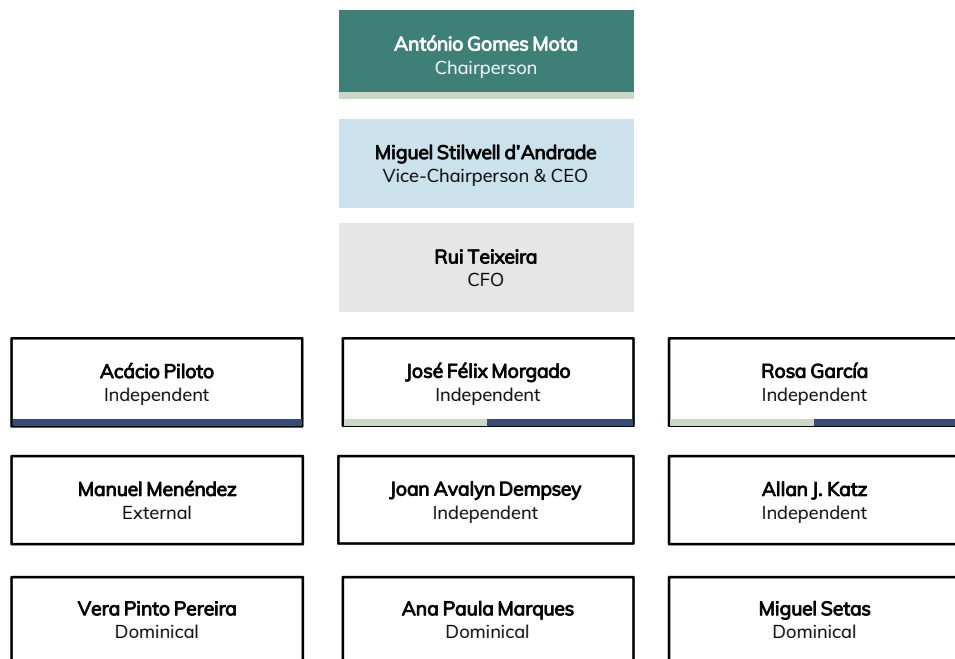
António Gomes Mota
Chairperson

Miguel Stilwell d'Andrade
Vice-Chairperson & CEO

Rui Teixeira
CFO

Acácio Piloto
Independent

José Félix Morgado
Independent

Rosa García
Independent

Manuel Menéndez
External

Joan Avalyn Dempsey
Independent

Allan J. Katz
Independent

Vera Pinto Pereira
Dominical

Ana Paula Marques
Dominical

Miguel Setas
Dominical